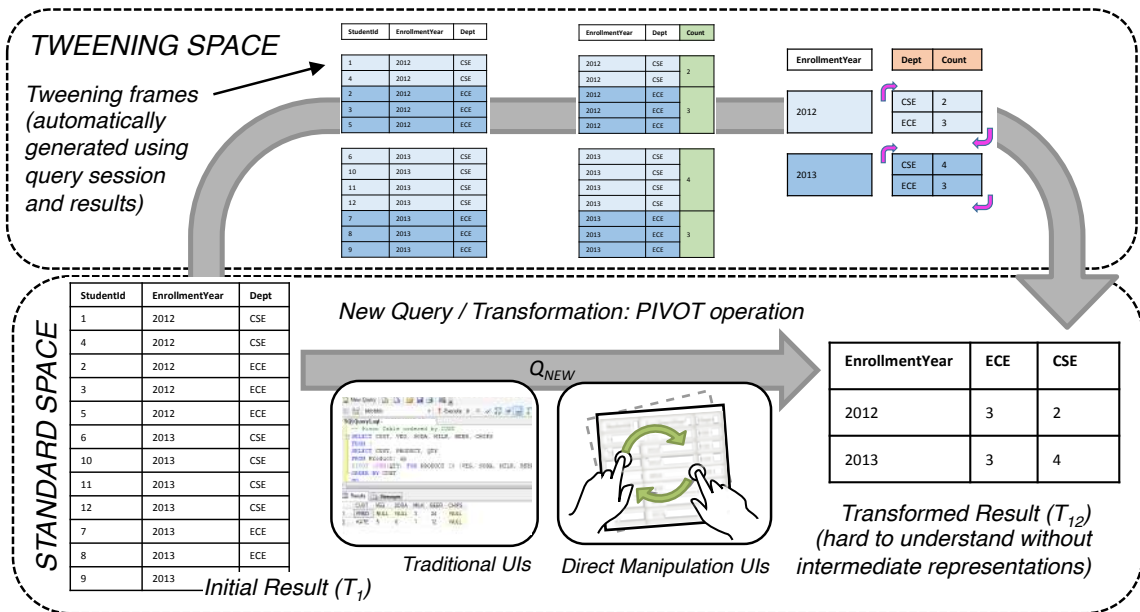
TWEENING SPACE

Tweening frames (automatically generated using query session and results)

| StudentId | EnrollmentYear | Dept |
|---|---|---|
| 1 | 2012 | CSE |
| 4 | 2012 | CSE |
| 2 | 2012 | ECE |
| 3 | 2012 | ECE |
| 5 | 2012 | ECE |

| 6 | 2013 | CSE |
|---|---|---|
| 10 | 2013 | CSE |
| 11 | 2013 | CSE |
| 12 | 2013 | CSE |
| 7 | 2013 | ECE |
| 8 | 2013 | ECE |
| 9 | 2013 | ECE |

| EnrollmentYear | Dept | Count |
|---|---|---|
| 2012 | CSE | 2 |
| 2012 | CSE | |
| 2012 | ECE | 3 |
| 2012 | ECE | |
| 2012 | ECE | |

| 2013 | CSE | 4 |
|---|---|---|
| 2013 | CSE | |
| 2013 | CSE | |
| 2013 | CSE | |
| 2013 | ECE | 3 |
| 2013 | ECE | |
| 2013 | ECE | |

| EnrollmentYear | Dept | Count |
|---|---|---|
| 2012 | CSE | 2 |
| | ECE | 3 |
| 2013 | CSE | 4 |
| | ECE | 3 |

STANDARD SPACE

| StudentId | EnrollmentYear | Dept |
|---|---|---|
| 1 | 2012 | CSE |
| 4 | 2012 | CSE |
| 2 | 2012 | ECE |
| 3 | 2012 | ECE |
| 5 | 2012 | ECE |
| 6 | 2013 | CSE |
| 10 | 2013 | CSE |
| 11 | 2013 | CSE |
| 12 | 2013 | CSE |
| 7 | 2013 | ECE |
| 8 | 2013 | ECE |
| 9 | 2013 | |

Initial Result ($T_1$)

New Query / Transformation: PIVOT operation

$Q_{NEW}$

Traditional UIs

Direct Manipulation UIs

| EnrollmentYear | ECE | CSE |
|---|---|---|
| 2012 | 3 | 2 |
| 2013 | 3 | 4 |

Transformed Result ($T_{12}$) (hard to understand without intermediate representations)